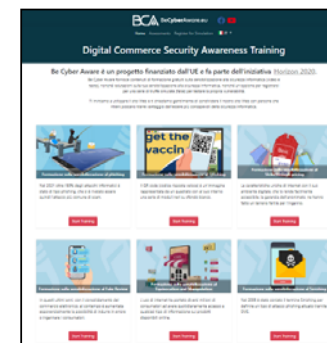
BCA BeCyberAware.eu

Home Assessment Register for Certificate

Digital Commerce Security Awareness Training

Be Cyber Aware è un progetto finanziato dall'UE e fa parte dell'iniziativa Horizon 2020.

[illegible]

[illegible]

get the vaccin

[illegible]

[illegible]

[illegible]

Start Training

Start Training

Start Training

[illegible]

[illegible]

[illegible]

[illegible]

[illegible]

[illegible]

Start Training

Start Training

Start Training